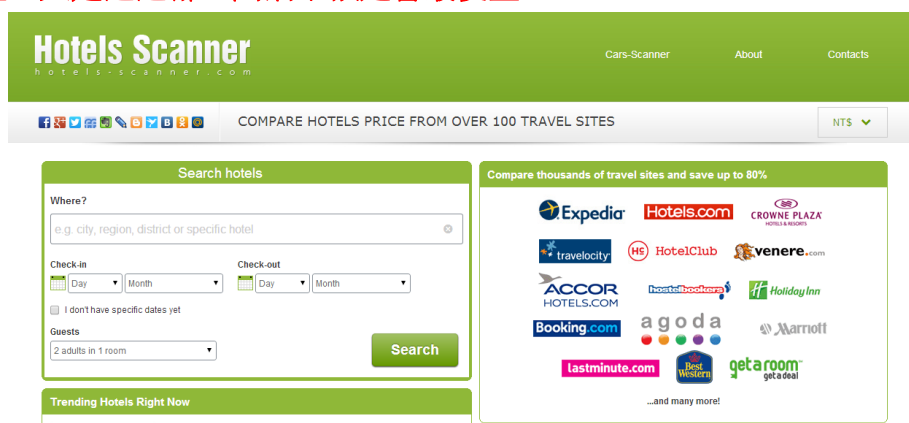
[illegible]

Hotels Scanner
hotels-scanner.com

Cars-Scanner
About
Contacts

COMPARE HOTELS PRICE FROM OVER 100 TRAVEL SITES

NT$

Search hotels

Where?

e.g. city, region, district or specific hotel

Check-in
Day
Month

Check-out
Day
Month

I don't have specific dates yet

Guests
2 adults in 1 room

Search

Trending Hotels Right Now

Compare thousands of travel sites and save up to 80%

Expedia
Hotels.com
CROWNE PLAZA HOTELS & RESORTS
travelocity
HotelClub
venere.com
ACCOR HOTELS.COM
hostelbookers
Holiday Inn
Booking.com
agoda
Marriott
lastminute.com
Best Western
getaroom get a deal

...and many more!